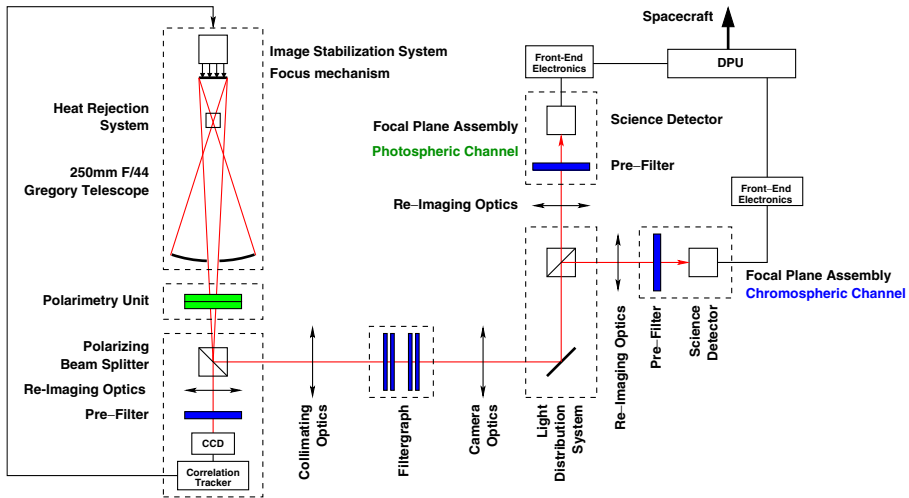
Image Stabilization System
Focus mechanism

Heat Rejection System

250mm F/44 Gregory Telescope

Polarimetry Unit

Polarizing Beam Splitter

Re–Imaging Optics

Pre–Filter

CCD

Correlation Tracker

Collimating Optics

Filtergraph

Camera Optics

Light Distribution System

Spacecraft

Front–End Electronics

DPU

Focal Plane Assembly
Photospheric Channel

Science Detector

Pre–Filter

Re–Imaging Optics

Front–End Electronics

Focal Plane Assembly
Chromospheric Channel

Re–Imaging Optics

Pre–Filter

Science Detector